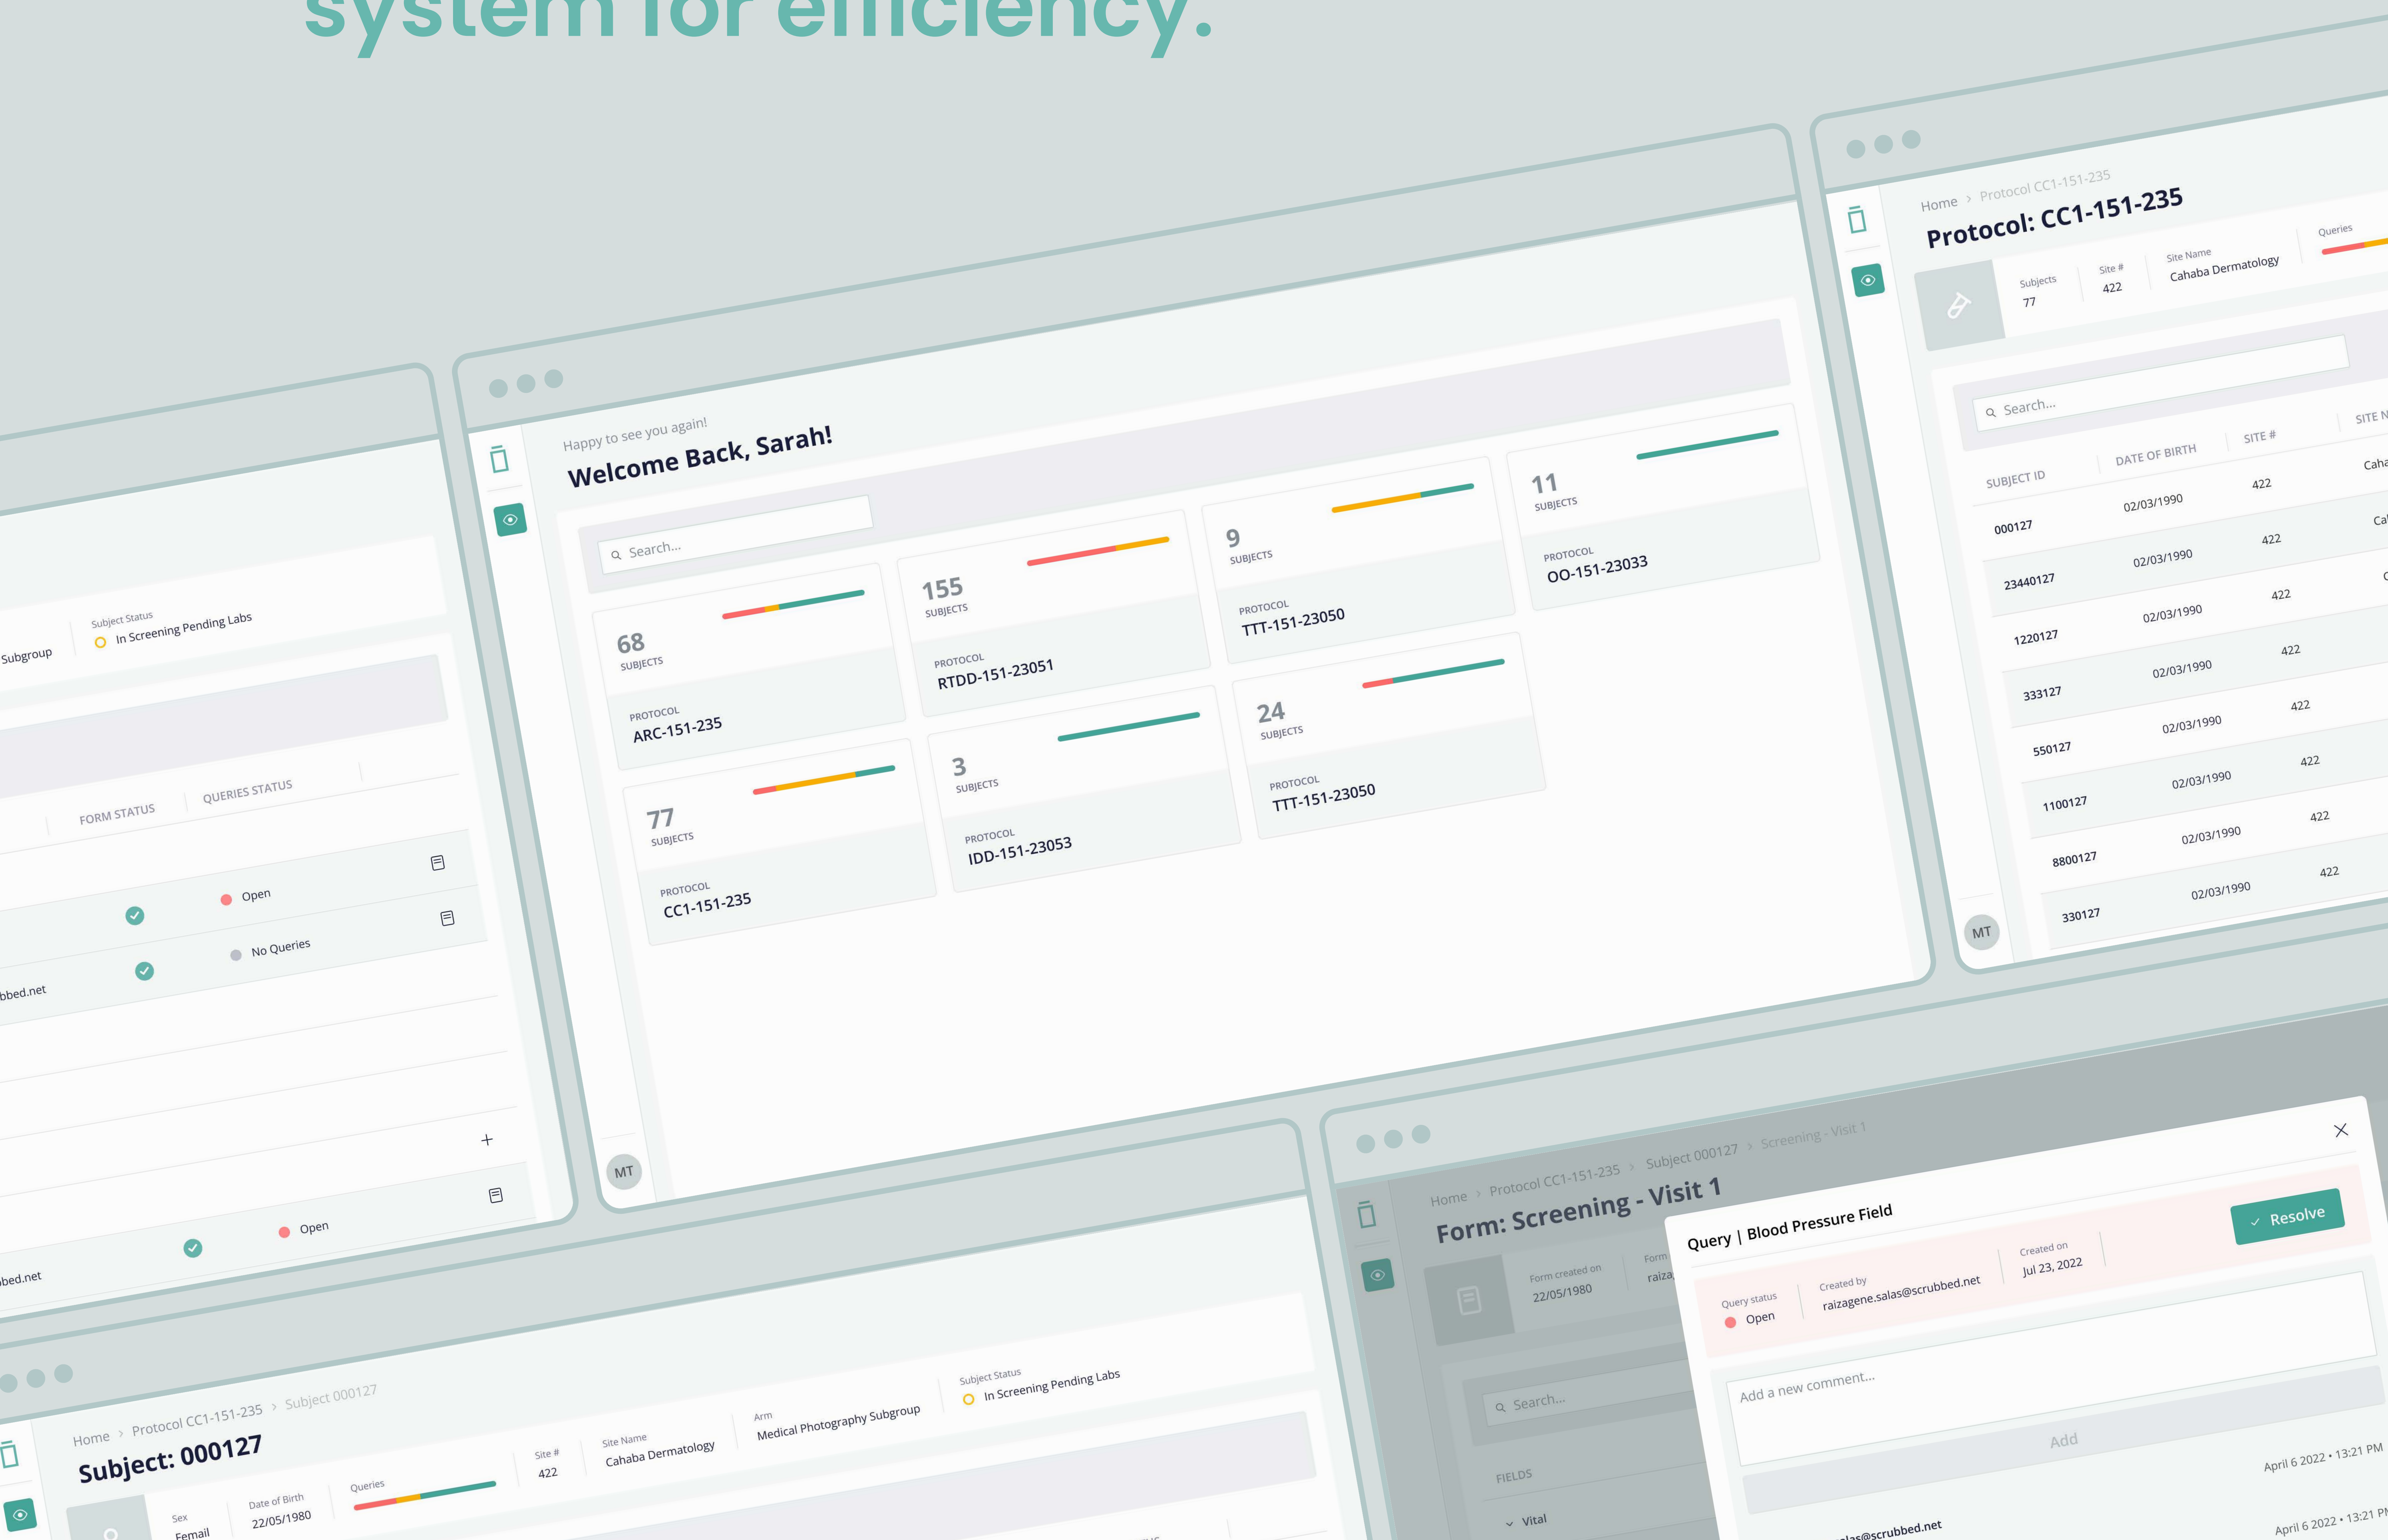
system for efficiency.

Subject Status
In Screening Pending Labs
Subgroup

FORM STATUS
QUERIES STATUS
Open
No Queries
bbed.net
Open
bed.net

Happy to see you again!
Welcome Back, Sarah!

Search...

68 SUBJECTS
PROTOCOL
ARC-151-235

155 SUBJECTS
PROTOCOL
RTDD-151-23051

9 SUBJECTS
PROTOCOL
TTT-151-23050

11 SUBJECTS
PROTOCOL
OO-151-23033

77 SUBJECTS
PROTOCOL
CC1-151-235

3 SUBJECTS
PROTOCOL
IDD-151-23053

24 SUBJECTS
PROTOCOL
TTT-151-23050

MT

Home › Protocol CC1-151-235
Protocol: CC1-151-235
Subjects 77
Site # 422
Site Name Cahaba Dermatology
Queries

Search...

| SUBJECT ID | DATE OF BIRTH | SITE # | SITE N |
|---|---|---|---|
| 000127 | 02/03/1990 | 422 | Caha |
| 23440127 | 02/03/1990 | 422 | Ca |
| 1220127 | 02/03/1990 | 422 | C |
| 333127 | 02/03/1990 | 422 | |
| 550127 | 02/03/1990 | 422 | |
| 1100127 | 02/03/1990 | 422 | |
| 8800127 | 02/03/1990 | 422 | |
| 330127 | 02/03/1990 | 422 | |

MT

Home › Protocol CC1-151-235 › Subject 000127
Subject: 000127
Sex Email
Date of Birth 22/05/1980
Queries
Site # 422
Site Name Cahaba Dermatology
Arm Medical Photography Subgroup
Subject Status In Screening Pending Labs

Home › Protocol CC1-151-235 › Subject 000127 › Screening - Visit 1
Form: Screening - Visit 1
Form created on 22/05/1980
Form raiza
Search...
FIELDS
Vital

Query | Blood Pressure Field
Resolve
Query status Open
Created by raizagene.salas@scrubbed.net
Created on Jul 23, 2022
Add a new comment...
Add
April 6 2022 • 13:21 PM
April 6 2022 • 13:21 PM
alas@scrubbed.net